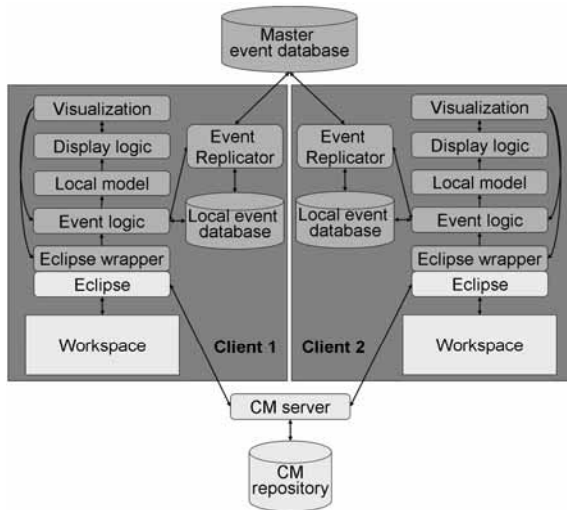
Master event database

Visualization
Display logic
Local model
Event logic
Eclipse wrapper
Eclipse
Workspace
Event Replicator
Local event database
Client 1

Event Replicator
Local event database
Visualization
Display logic
Local model
Event logic
Eclipse wrapper
Eclipse
Workspace
Client 2

CM server
CM repository